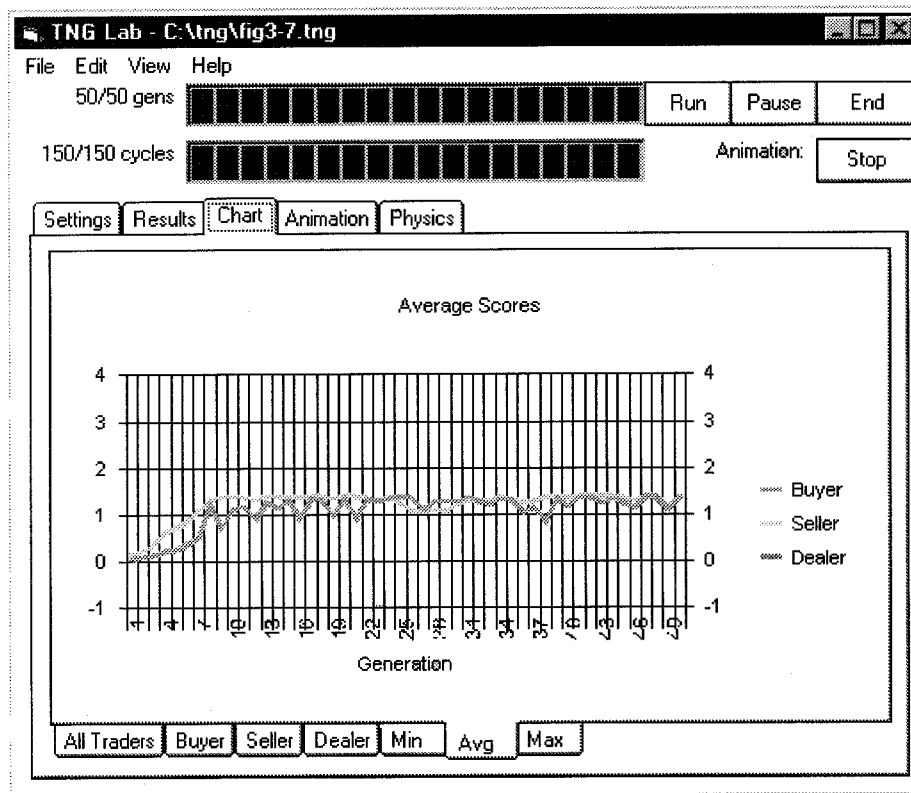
TNG Lab - C:\tng\fig3-7.tng

File Edit View Help

50/50 gens

Run Pause End

150/150 cycles

Animation: Stop

Settings Results Chart Animation Physics

Average Scores

4 3 2 1 0 -1

4 3 2 1 0 -1

1 4 7 10 13 16 19 22 25 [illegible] 31 34 37 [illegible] 43 46 49

Generation

Buyer
Seller
Dealer

All Traders Buyer Seller Dealer Min Avg Max